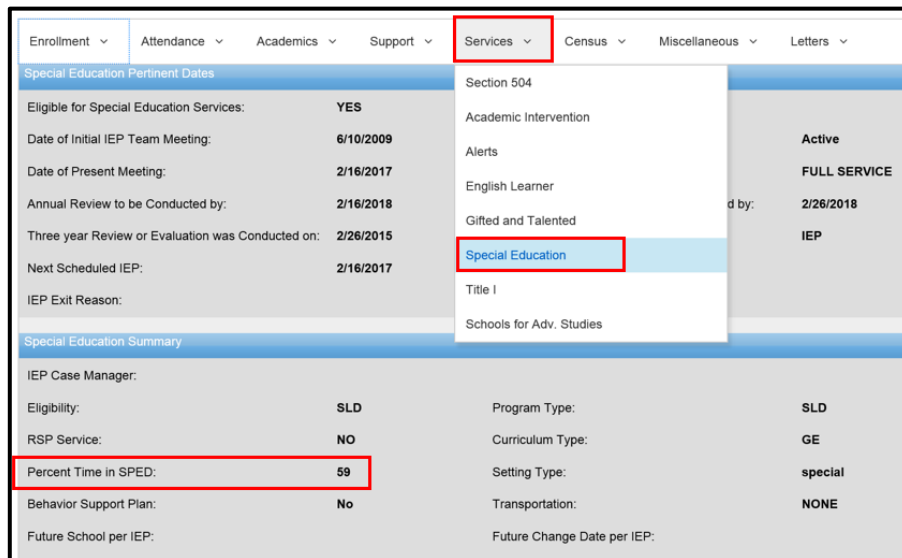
Enrollment ⌄ Attendance ⌄ Academics ⌄ Support ⌄ Services ⌄ Census ⌄ Miscellaneous ⌄ Letters ⌄

Special Education Pertinent Dates

Section 504
Academic Intervention
Alerts
English Learner
Gifted and Talented
Special Education
Title I
Schools for Adv. Studies

Eligible for Special Education Services: YES
Date of Initial IEP Team Meeting: 6/10/2009
Date of Present Meeting: 2/16/2017
Annual Review to be Conducted by: 2/16/2018
Three year Review or Evaluation was Conducted on: 2/26/2015
Next Scheduled IEP: 2/16/2017
IEP Exit Reason:

Active
FULL SERVICE
d by: 2/26/2018
IEP

Special Education Summary

IEP Case Manager:
Eligibility: SLD
RSP Service: NO
Percent Time in SPED: 59
Behavior Support Plan: No
Future School per IEP:

Program Type: SLD
Curriculum Type: GE
Setting Type: special
Transportation: NONE
Future Change Date per IEP: